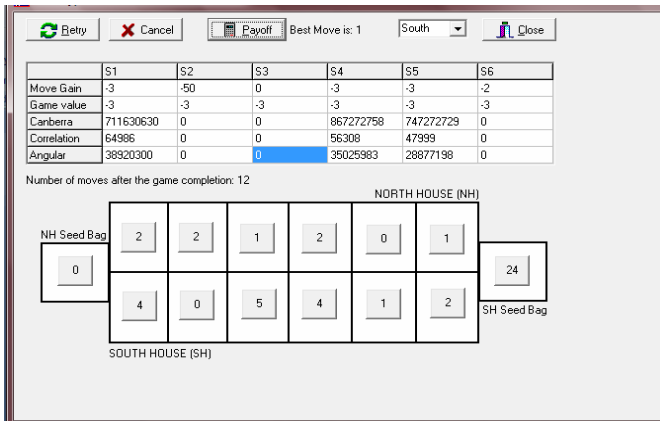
Retry   Cancel   Payoff   Best Move is: 1   South   Close

| | S1 | S2 | S3 | S4 | S5 | S6 |
|---|---|---|---|---|---|---|
| Move Gain | -3 | -50 | 0 | -3 | -3 | -2 |
| Game value | -3 | -3 | -3 | -3 | -3 | -3 |
| Canberra | 711630630 | 0 | 0 | 867272758 | 747272729 | 0 |
| Correlation | 64986 | 0 | 0 | 56308 | 47999 | 0 |
| Angular | 38920300 | 0 | 0 | 35025983 | 28877198 | 0 |

Number of moves after the game completion: 12

NORTH HOUSE (NH)

NH Seed Bag

0

2 2 1 2 0 1

4 0 5 4 1 2

24

SH Seed Bag

SOUTH HOUSE (SH)